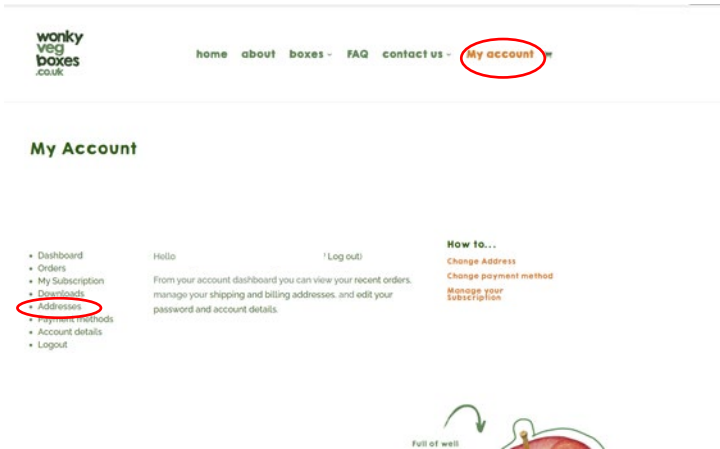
wonky veg boxes .co.uk

home about boxes FAQ contact us My account

My Account

- Dashboard
- Orders
- My Subscription
- Downloads
- Addresses
- Payment methods
- Account details
- Logout

Hello (Log out)

From your account dashboard you can view your recent orders, manage your shipping and billing addresses, and edit your password and account details.

How to...

Change Address

Change payment method

Manage your Subscription

Full of well